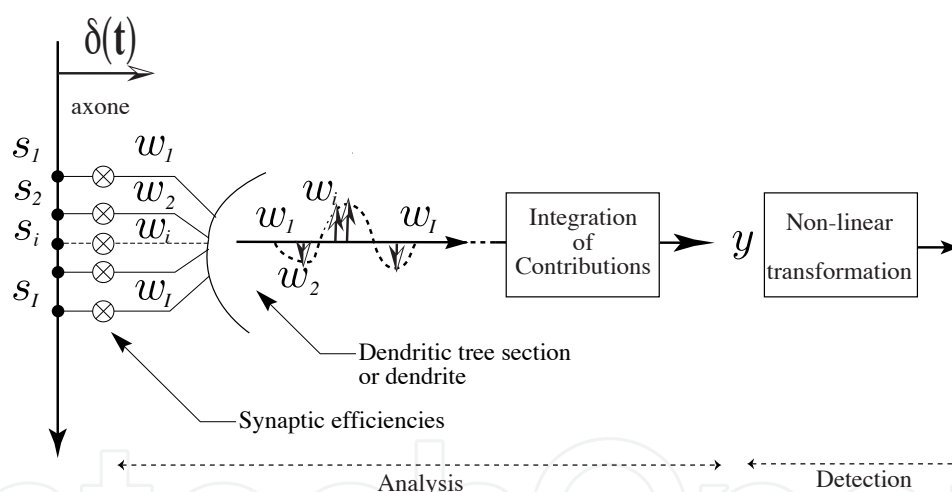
$\delta(t)$

axone

$s_1$
$s_2$
$s_i$
$s_I$

$w_1$
$w_2$
$w_i$
$w_I$

$w_1$
$w_i$
$w_I$
$w_2$

Integration of Contributions

$y$

Non-linear transformation

Dendritic tree section or dendrite

Synaptic efficiencies

Analysis

Detection